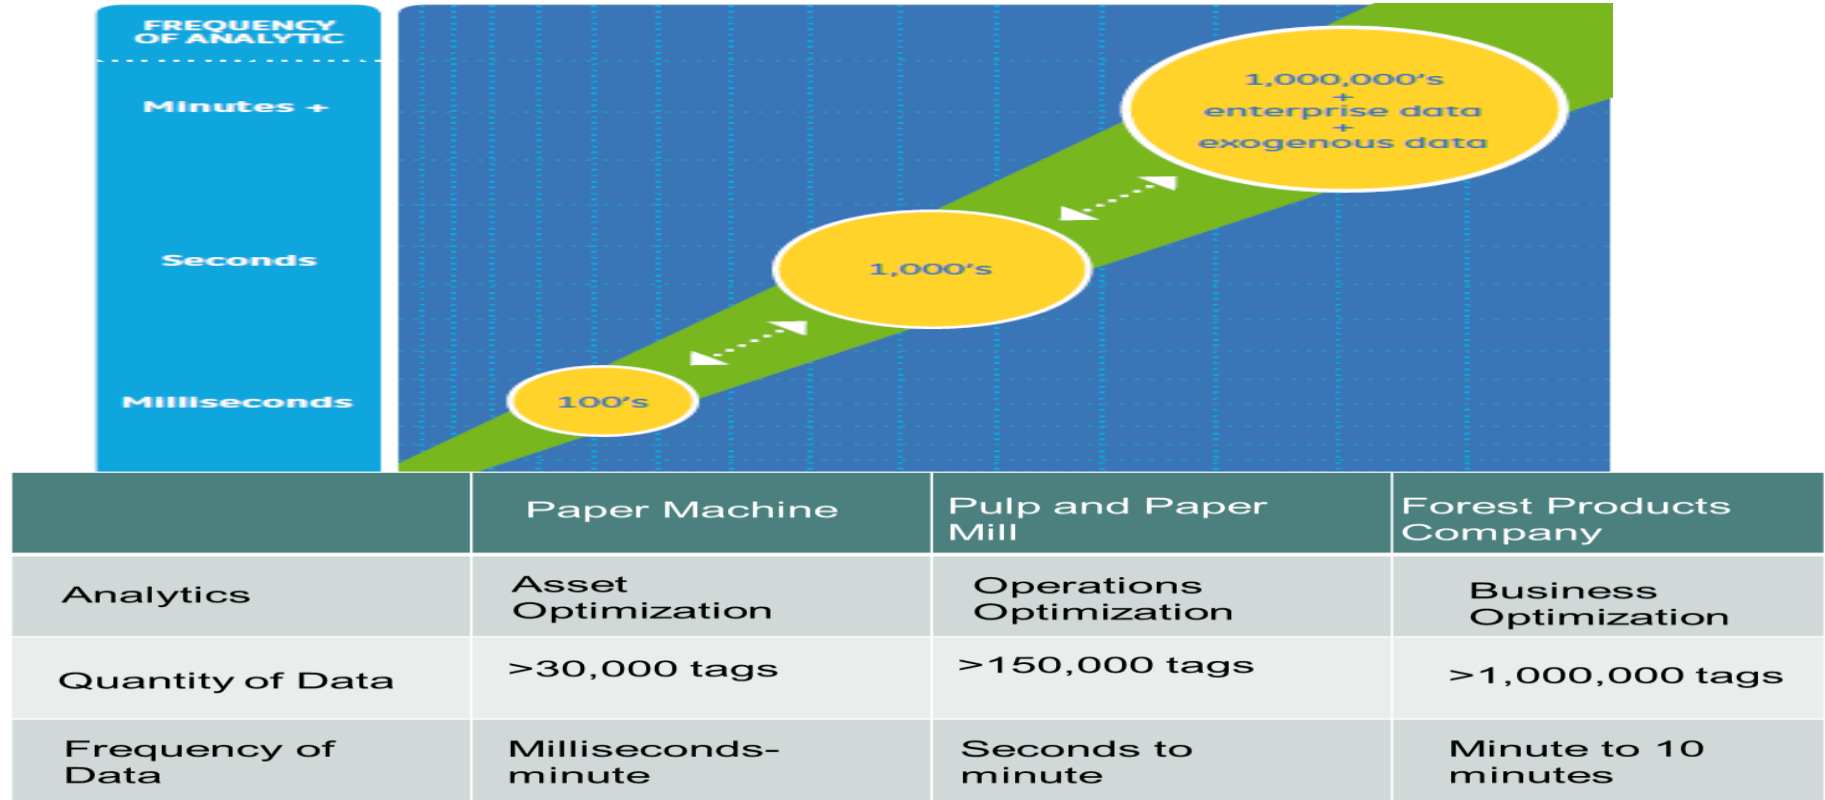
FREQUENCY OF ANALYTIC

Minutes +

Seconds

Milliseconds

1,000,000's + enterprise data + exogenous data

1,000's

100's

| | Paper Machine | Pulp and Paper Mill | Forest Products Company |
|---|---|---|---|
| Analytics | Asset Optimization | Operations Optimization | Business Optimization |
| Quantity of Data | >30,000 tags | >150,000 tags | >1,000,000 tags |
| Frequency of Data | Milliseconds-minute | Seconds to minute | Minute to 10 minutes |